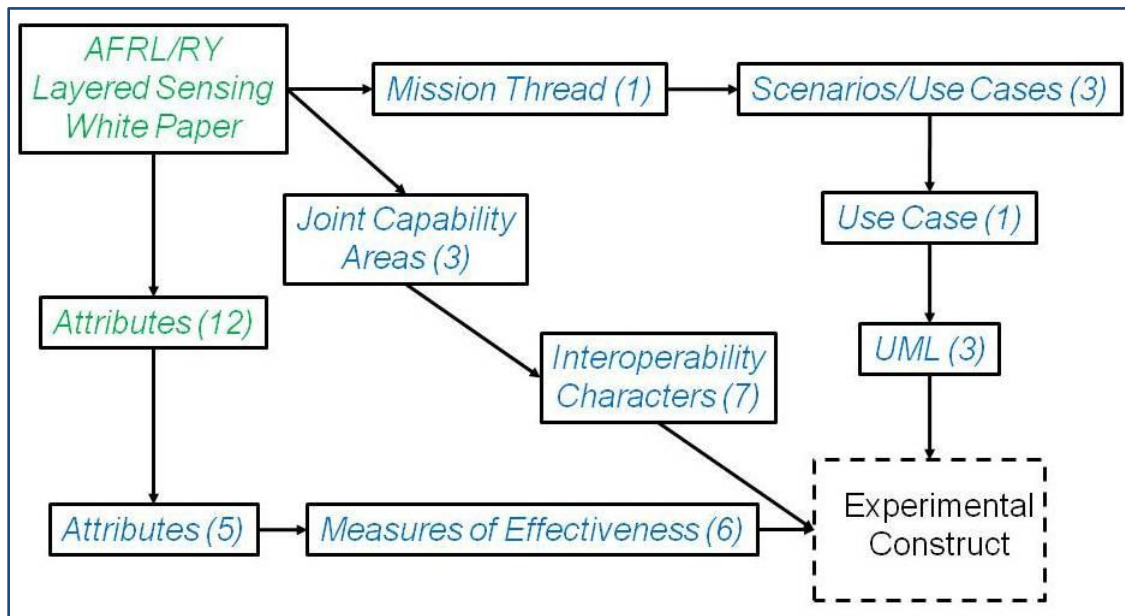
AFRL/RY Layered Sensing White Paper

Mission Thread (1)

Scenarios/Use Cases (3)

Joint Capability Areas (3)

Use Case (1)

Attributes (12)

UML (3)

Interoperability Characters (7)

Attributes (5)

Measures of Effectiveness (6)

Experimental Construct